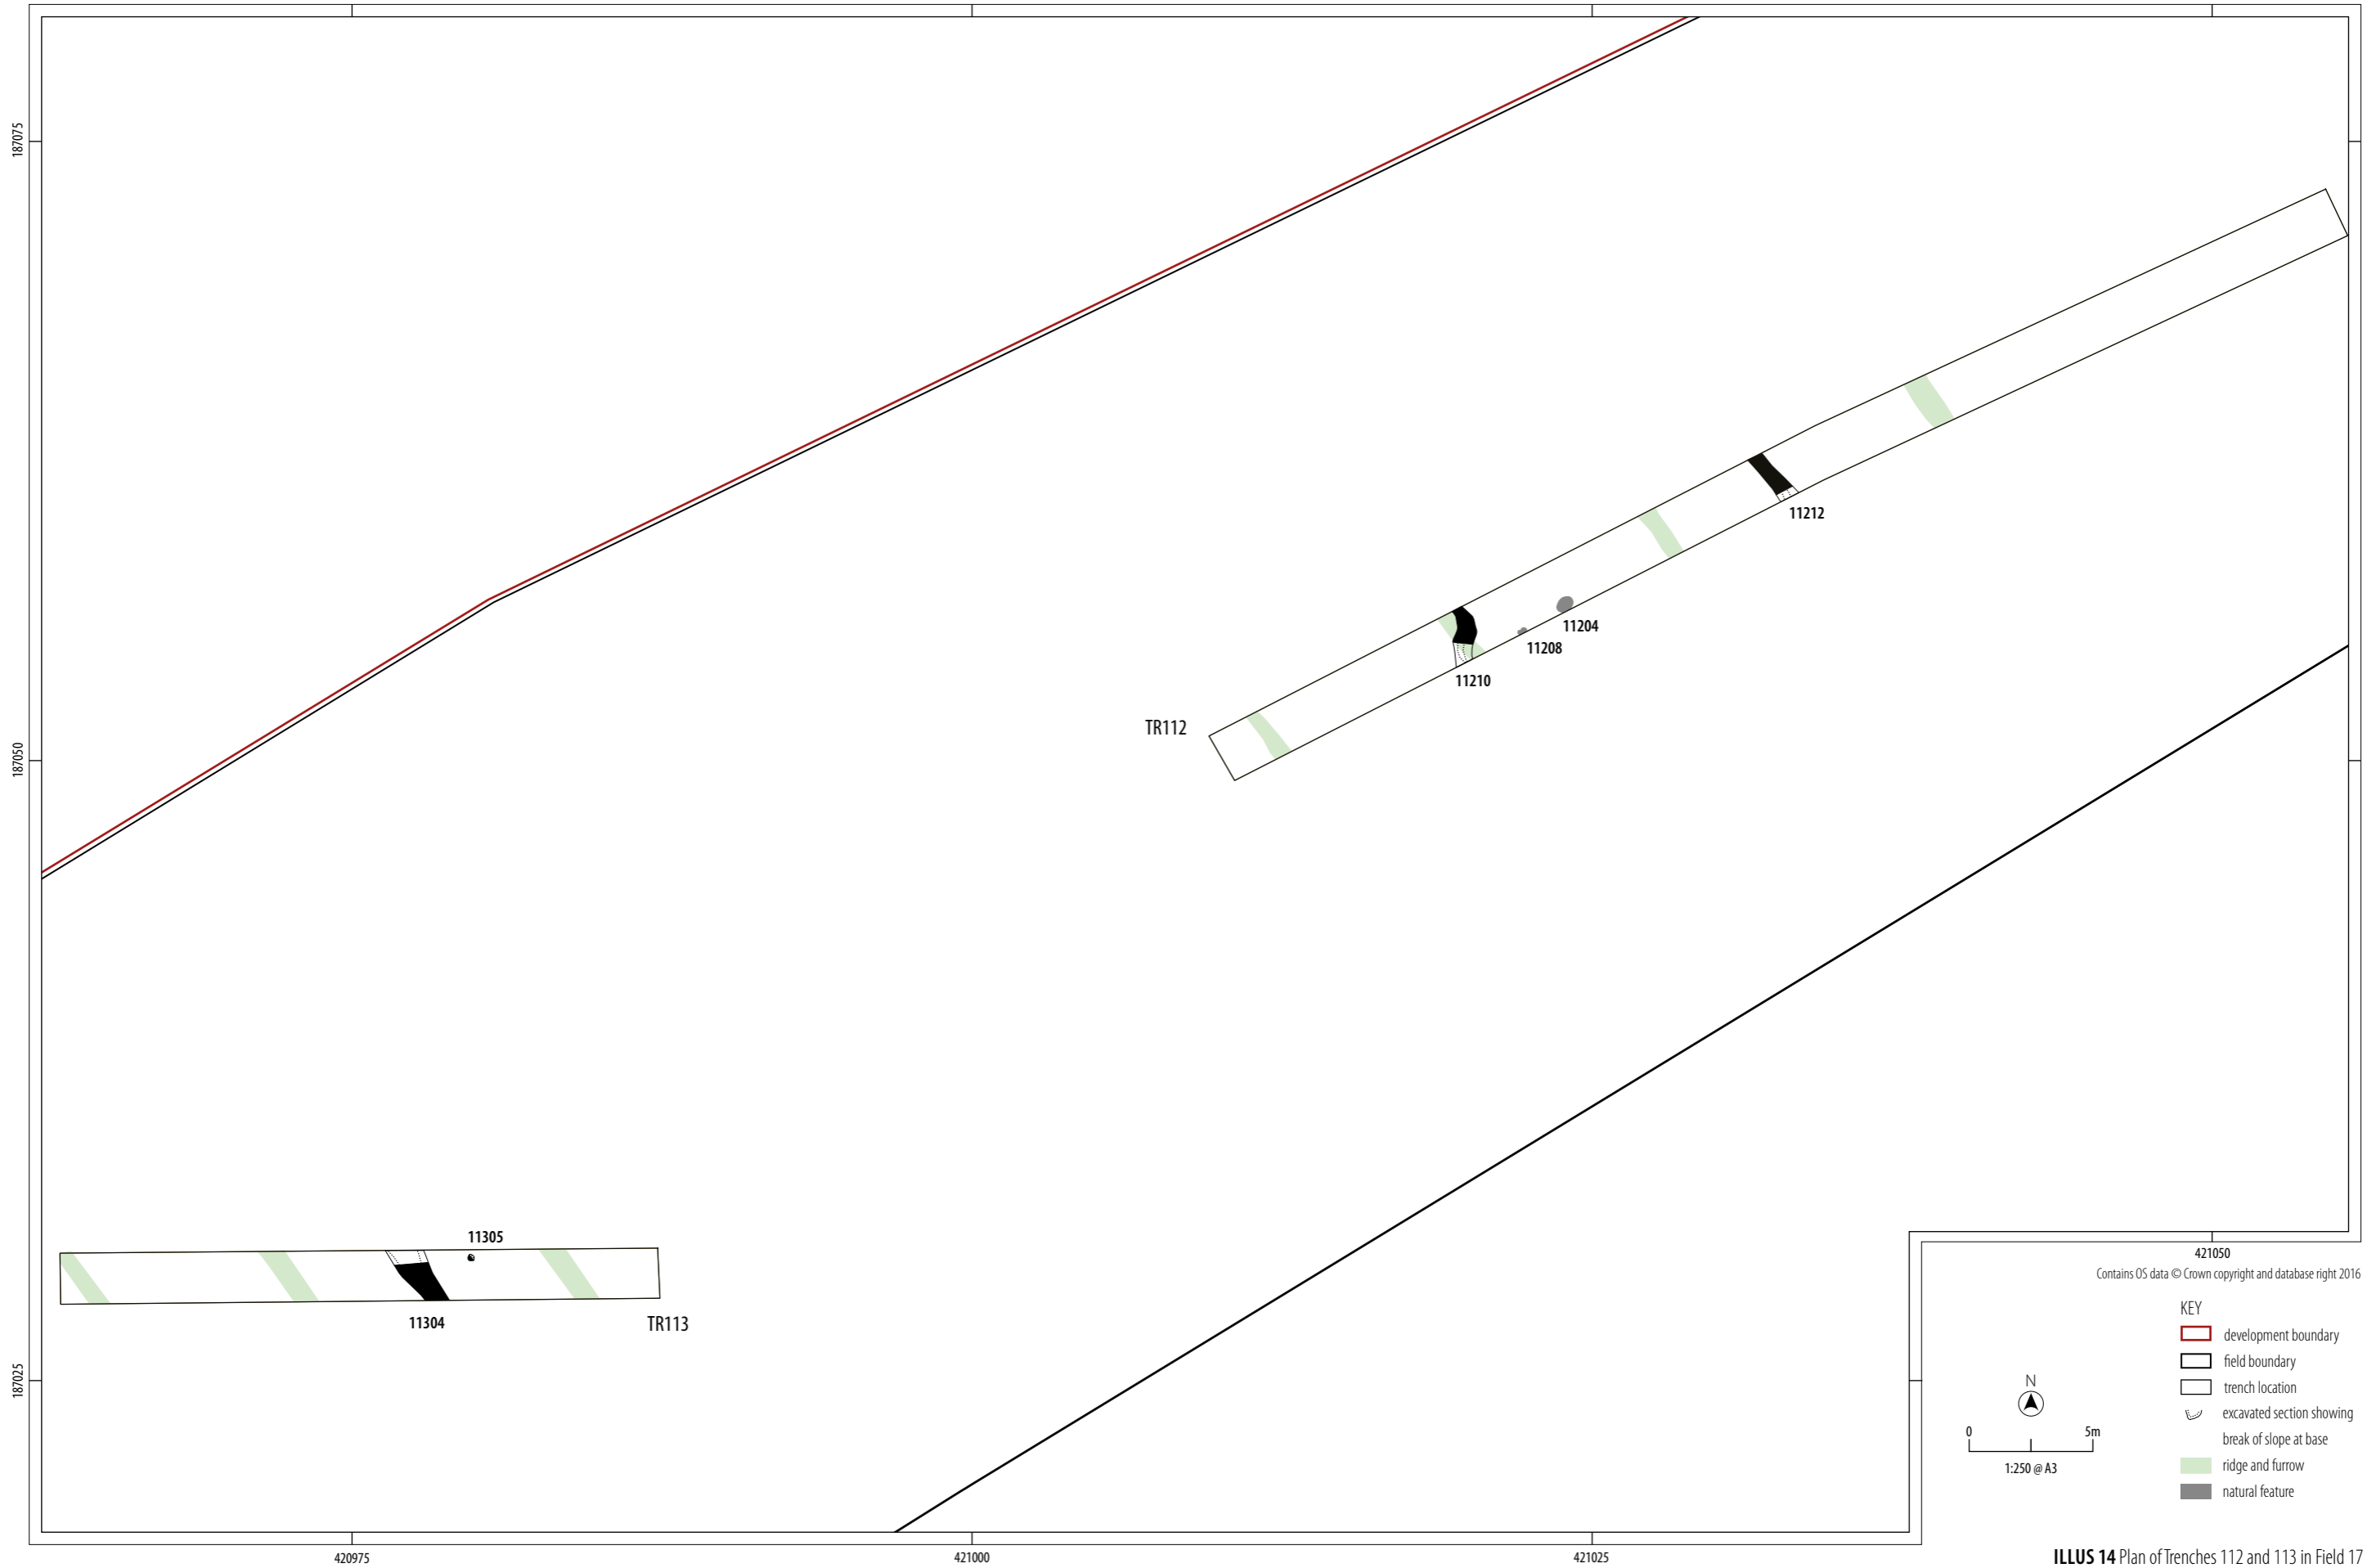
187075

11212

11204

11208

11210

TR112

187050

11305

11304

TR113

187025

421050

Contains OS data © Crown copyright and database right 2016

KEY

development boundary

field boundary

trench location

excavated section showing break of slope at base

ridge and furrow

natural feature

N

0

5m

1:250 @ A3

420975

421000

421025

**ILLUS 14** Plan of Trenches 112 and 113 in Field 17